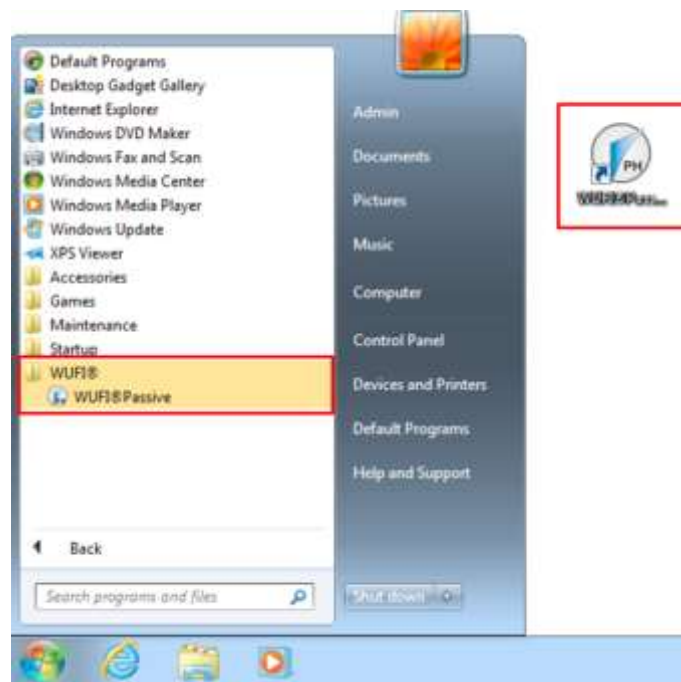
Default Programs
Desktop Gadget Gallery
Internet Explorer
Windows DVD Maker
Windows Fax and Scan
Windows Media Center
Windows Media Player
Windows Update
XPS Viewer
Accessories
Games
Maintenance
Startup
WUFI®
WUFI®Passive

Back

Search programs and files

Admin
Documents
Pictures
Music
Computer
Control Panel
Devices and Printers
Default Programs
Help and Support

Shut down

PH
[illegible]